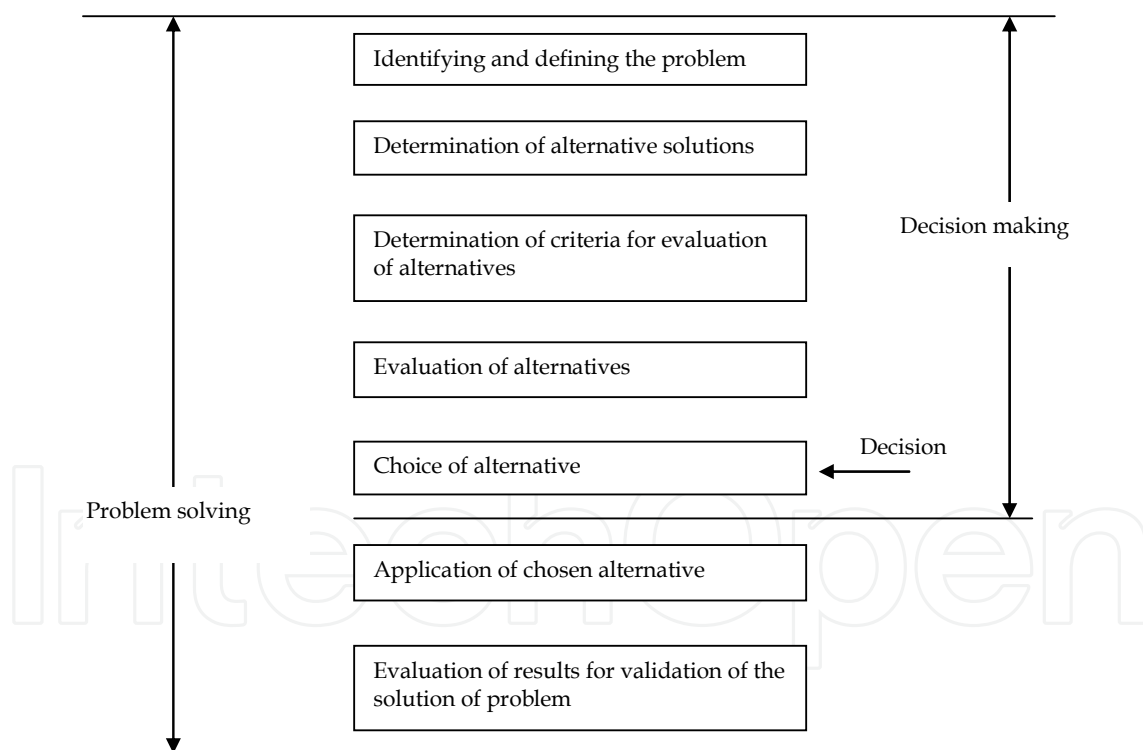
Identifying and defining the problem

Determination of alternative solutions

Determination of criteria for evaluation of alternatives

Decision making

Evaluation of alternatives

Decision

Choice of alternative

Problem solving

Application of chosen alternative

Evaluation of results for validation of the solution of problem

IntechOpen